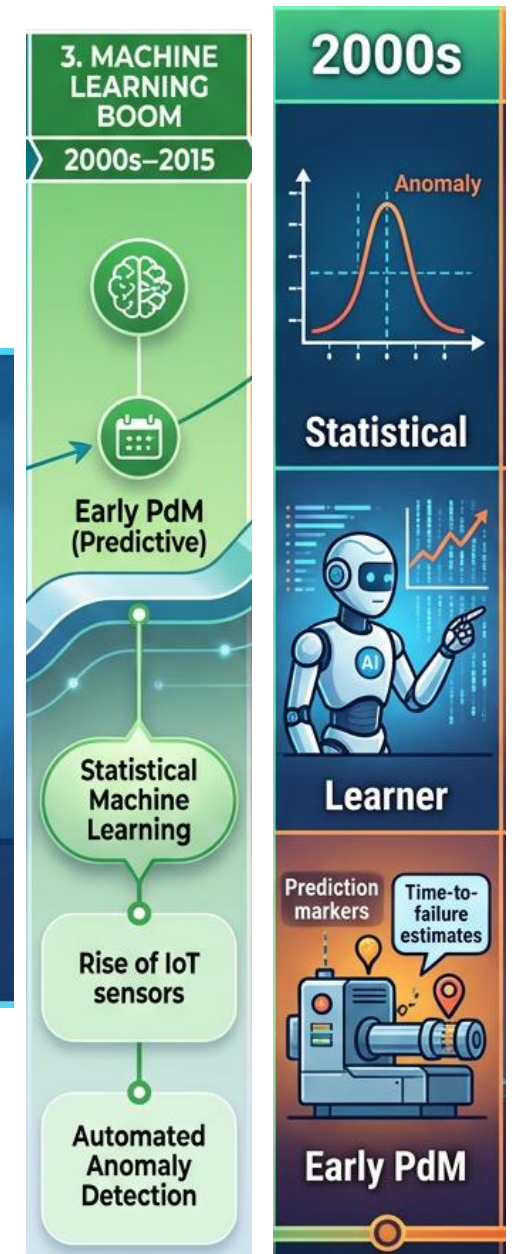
3. MACHINE LEARNING BOOM

2000s–2015

Early PdM (Predictive)

Statistical Machine Learning

Rise of IoT sensors

Automated Anomaly Detection

2000s

Anomaly

Statistical

AI

Learner

Prediction markers

Time-to-failure estimates

Early PdM